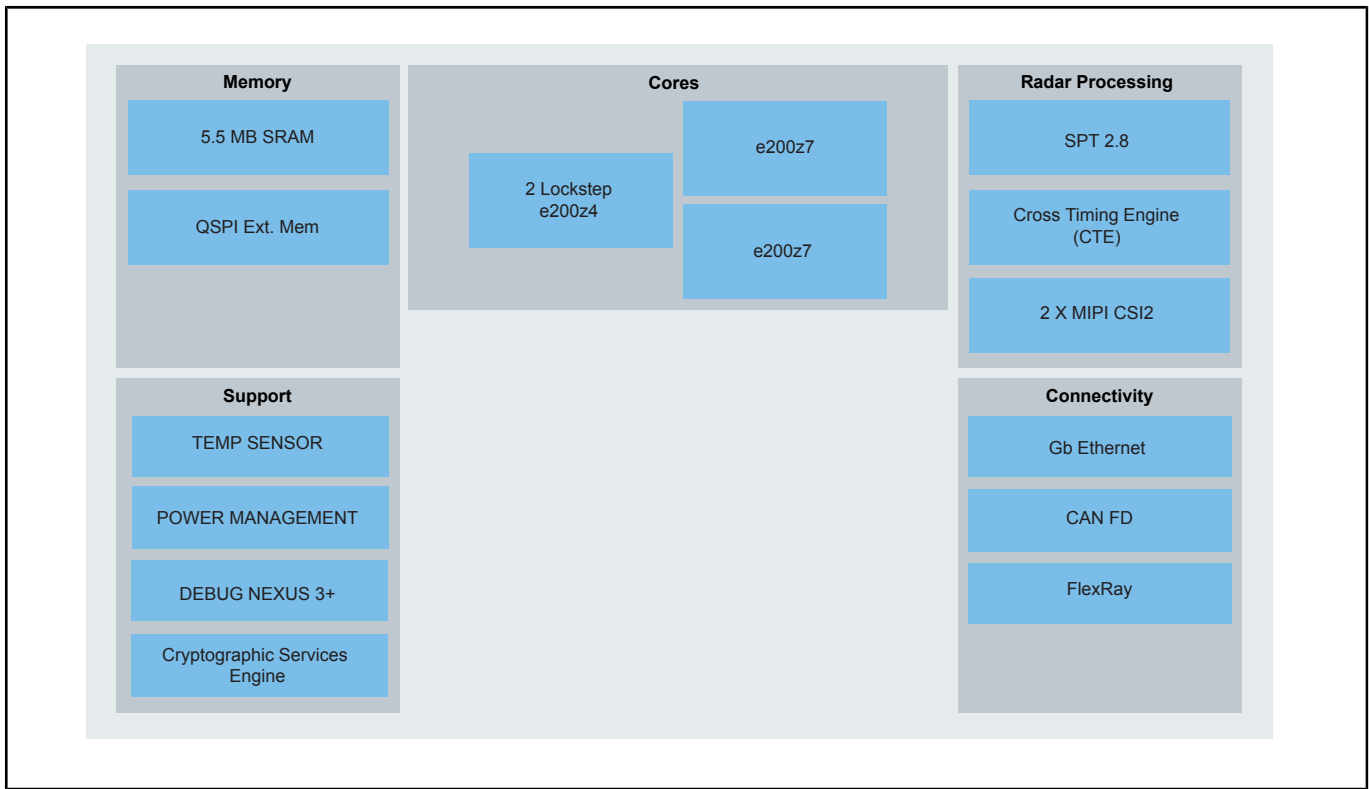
Memory

5.5 MB SRAM

QSPI Ext. Mem

Cores

2 Lockstep e200z4

e200z7

e200z7

Radar Processing

SPT 2.8

Cross Timing Engine (CTE)

2 X MIPI CSI2

Support

TEMP SENSOR

POWER MANAGEMENT

DEBUG NEXUS 3+

Cryptographic Services Engine

Connectivity

Gb Ethernet

CAN FD

FlexRay